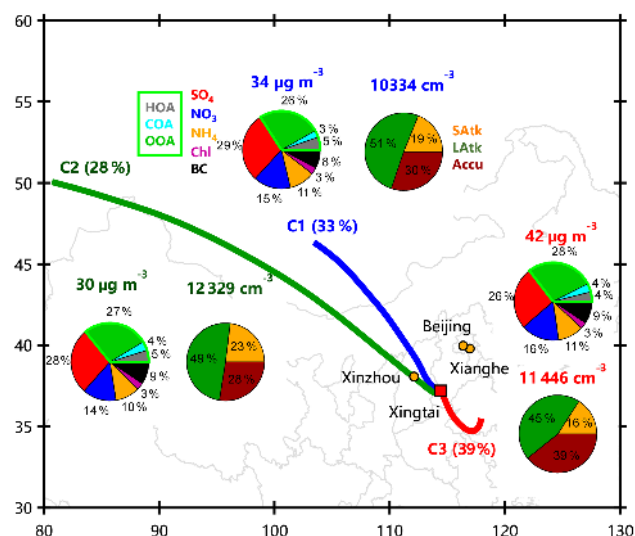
60
55
50
45
40
35
30
80
90
100
110
120
130

HOA
COA
OOA
$SO_4$
$NO_3$
$NH_4$
Chl
BC

34 μg m$^{-3}$
28%
29%
3%
5%
8%
15%
11%
3%

10334 cm$^{-3}$
51%
19%
30%
SAtk
LAtk
Accu

C2 (28 %)
C1 (33 %)

42 μg m$^{-3}$
28%
26%
4%
4%
9%
16%
11%
3%

30 μg m$^{-3}$
27%
28%
4%
5%
9%
14%
10%
3%

12 329 cm$^{-3}$
49%
23%
28%

Beijing
Xianghe
Xinzhou
Xingtai
C3 (39%)

11 446 cm$^{-3}$
45%
16%
39%